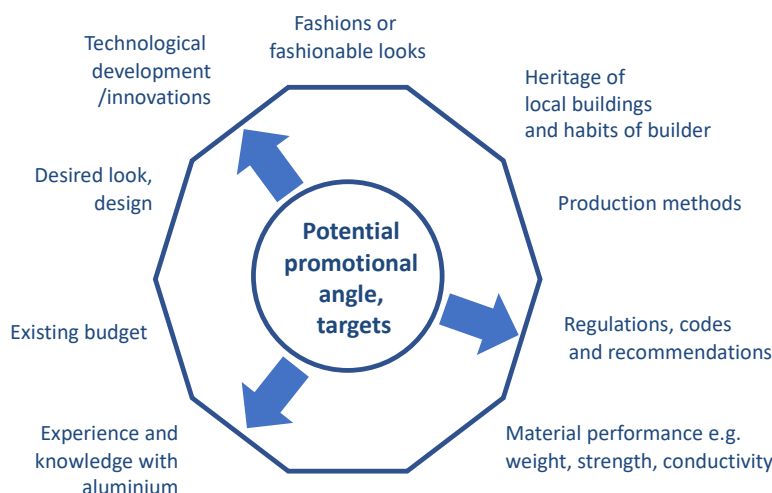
Fashions or fashionable looks

Heritage of local buildings and habits of builder

Production methods

Regulations, codes and recommendations

Material performance e.g. weight, strength, conductivity

Experience and knowledge with aluminium

Existing budget

Desired look, design

Technological development /innovations

Potential promotional angle, targets